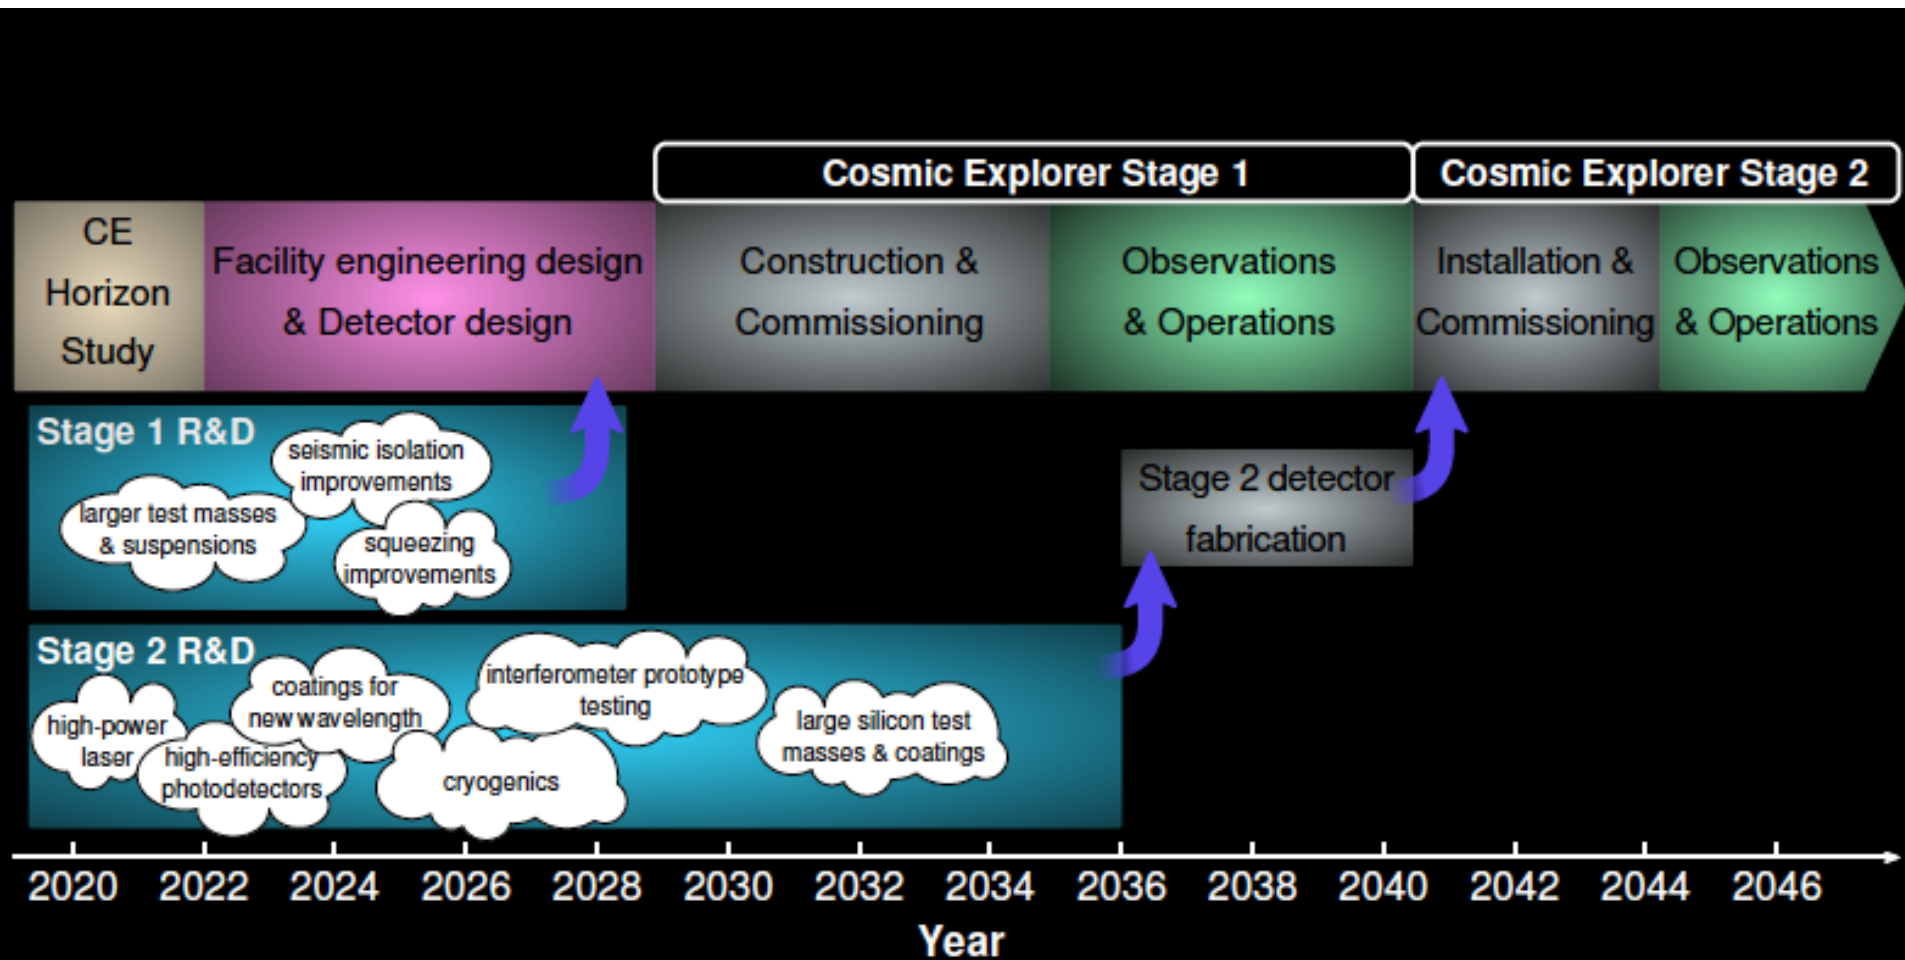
Cosmic Explorer Stage 1

Cosmic Explorer Stage 2

CE Horizon Study

Facility engineering design & Detector design

Construction & Commissioning

Observations & Operations

Installation & Commissioning

Observations & Operations

Stage 1 R&D

seismic isolation improvements

larger test masses & suspensions

squeezing improvements

Stage 2 detector fabrication

Stage 2 R&D

high-power laser

coatings for new wavelength

high-efficiency photodetectors

interferometer prototype testing

cryogenics

large silicon test masses & coatings

2020 2022 2024 2026 2028 2030 2032 2034 2036 2038 2040 2042 2044 2046

Year